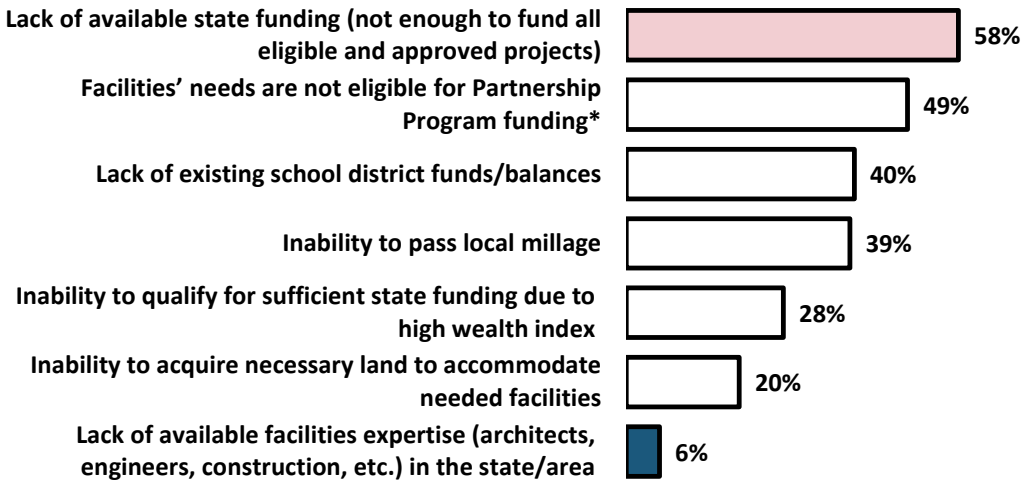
Lack of available state funding (not enough to fund all eligible and approved projects) 58%

Facilities' needs are not eligible for Partnership Program funding* 49%

Lack of existing school district funds/balances 40%

Inability to pass local millage 39%

Inability to qualify for sufficient state funding due to high wealth index 28%

Inability to acquire necessary land to accommodate needed facilities 20%

Lack of available facilities expertise (architects, engineers, construction, etc.) in the state/area 6%